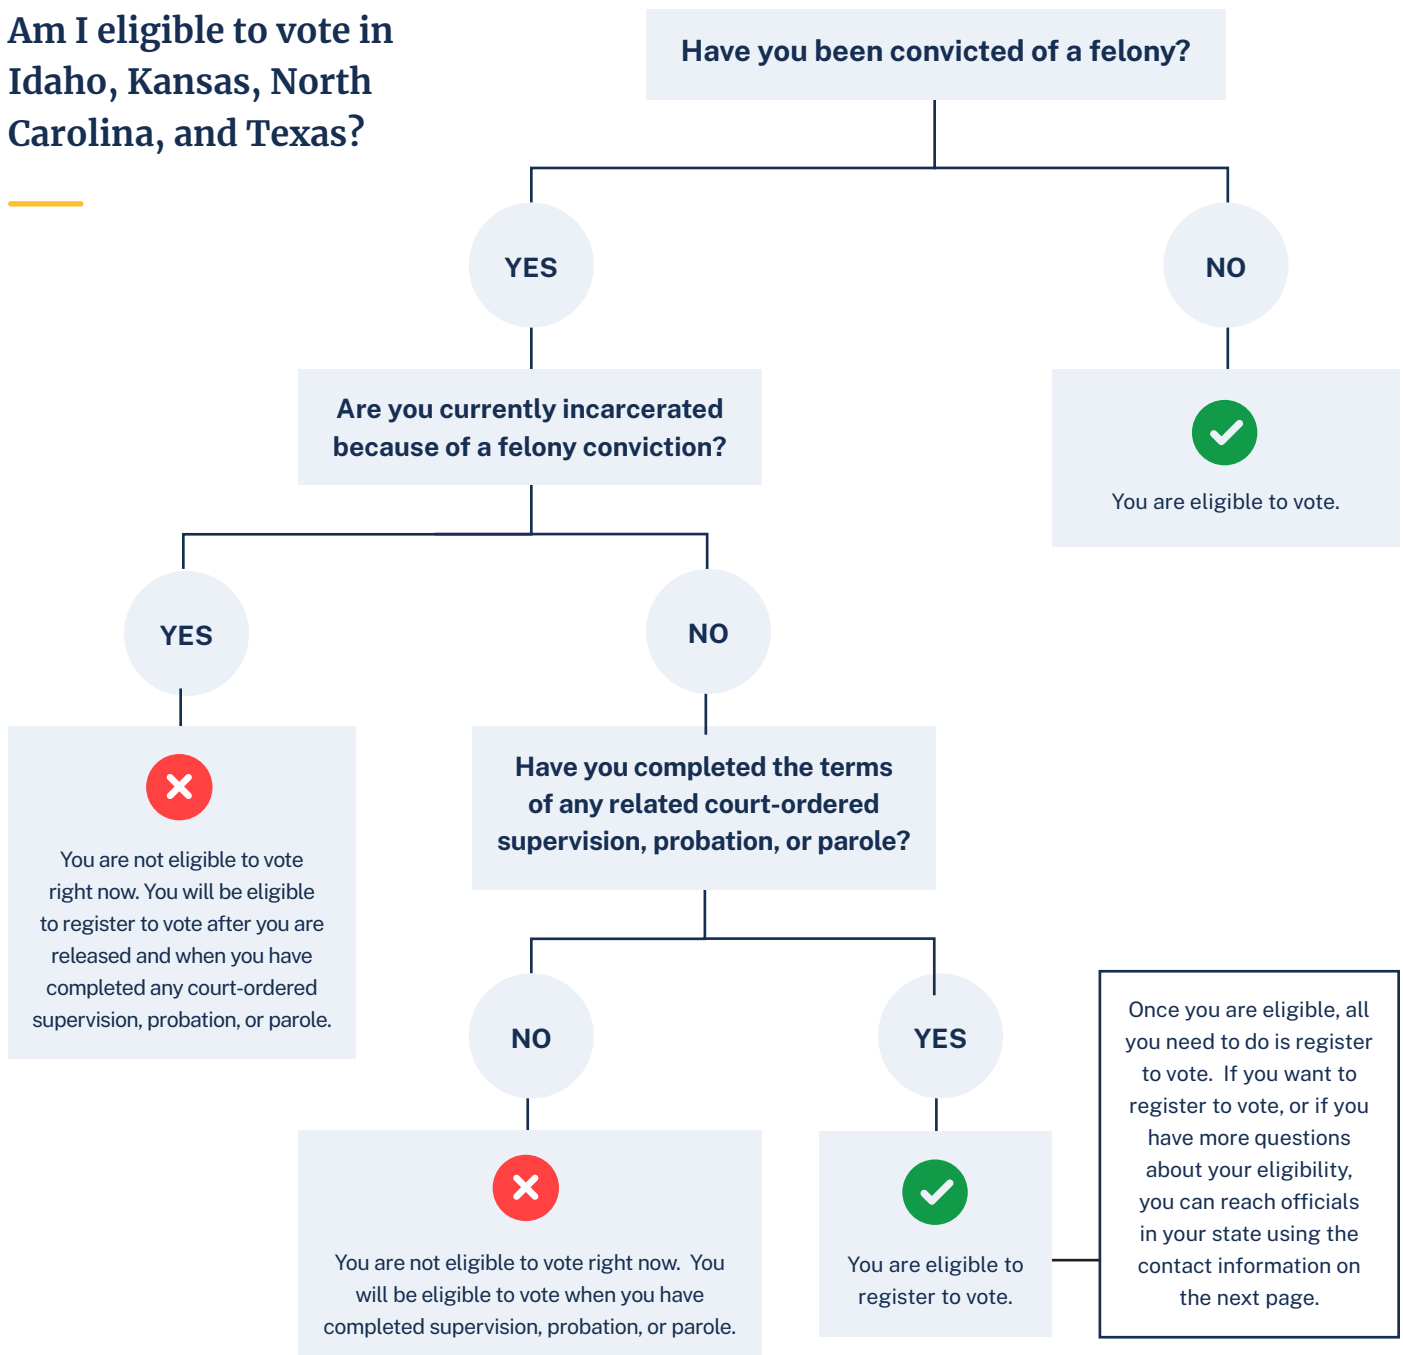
Am I eligible to vote in Idaho, Kansas, North Carolina, and Texas?

Have you been convicted of a felony?

YES

NO

You are eligible to vote.

Are you currently incarcerated because of a felony conviction?

YES

NO

You are not eligible to vote right now. You will be eligible to register to vote after you are released and when you have completed any court-ordered supervision, probation, or parole.

Have you completed the terms of any related court-ordered supervision, probation, or parole?

NO

YES

You are not eligible to vote right now. You will be eligible to vote when you have completed supervision, probation, or parole.

You are eligible to register to vote.

Once you are eligible, all you need to do is register to vote. If you want to register to vote, or if you have more questions about your eligibility, you can reach officials in your state using the contact information on the next page.